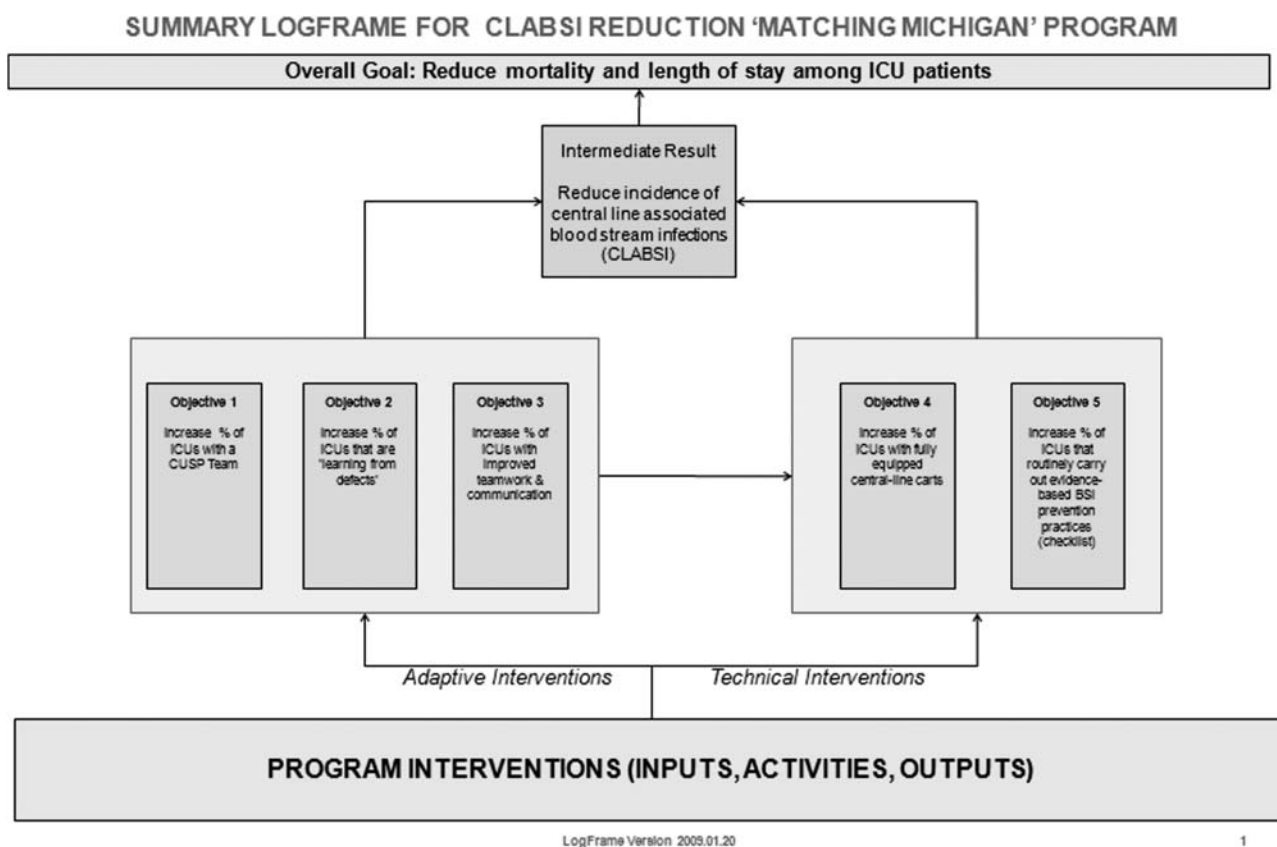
SUMMARY LOGFRAME FOR CLABSI REDUCTION 'MATCHING MICHIGAN' PROGRAM

Overall Goal: Reduce mortality and length of stay among ICU patients

Intermediate Result

Reduce incidence of central line associated blood stream infections (CLABSI)

Objective 1

Increase % of ICUs with a CUSP Team

Objective 2

Increase % of ICUs that are 'learning from defects'

Objective 3

Increase % of ICUs with improved teamwork & communication

Objective 4

Increase % of ICUs with fully equipped central-line carts

Objective 5

Increase % of ICUs that routinely carry out evidence-based BSI prevention practices (checklist)

Adaptive Interventions

Technical Interventions

PROGRAM INTERVENTIONS (INPUTS, ACTIVITIES, OUTPUTS)

LogFrame Version 2009.01.20

1